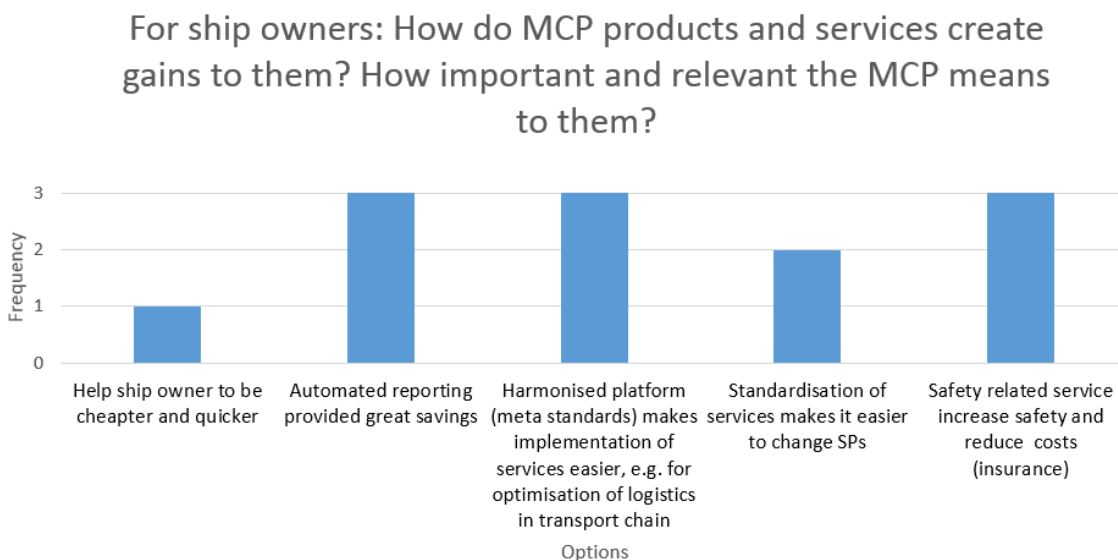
For ship owners: How do MCP products and services create gains to them? How important and relevant the MCP means to them?

Frequency

3
2
1
0

Help ship owner to be cheapter and quicker

Automated reporting provided great savings

Harmonised platform (meta standards) makes implementation of services easier, e.g. for optimisation of logistics in transport chain

Standardisation of services makes it easier to change SPs

Safety related service increase safety and reduce costs (insurance)

Options